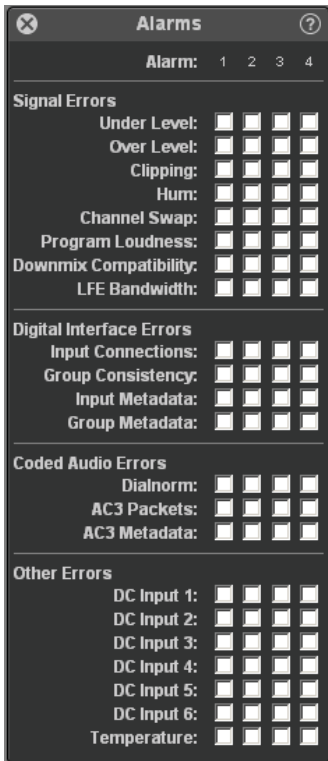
Alarms

?

| Alarm: | 1 | 2 | 3 | 4 |
|---|---|---|---|---|

Signal Errors

Under Level:
Over Level:
Clipping:
Hum:
Channel Swap:
Program Loudness:
Downmix Compatibility:
LFE Bandwidth:

Digital Interface Errors

Input Connections:
Group Consistency:
Input Metadata:
Group Metadata:

Coded Audio Errors

Dialnorm:
AC3 Packets:
AC3 Metadata:

Other Errors

DC Input 1:
DC Input 2:
DC Input 3:
DC Input 4:
DC Input 5:
DC Input 6:
Temperature: